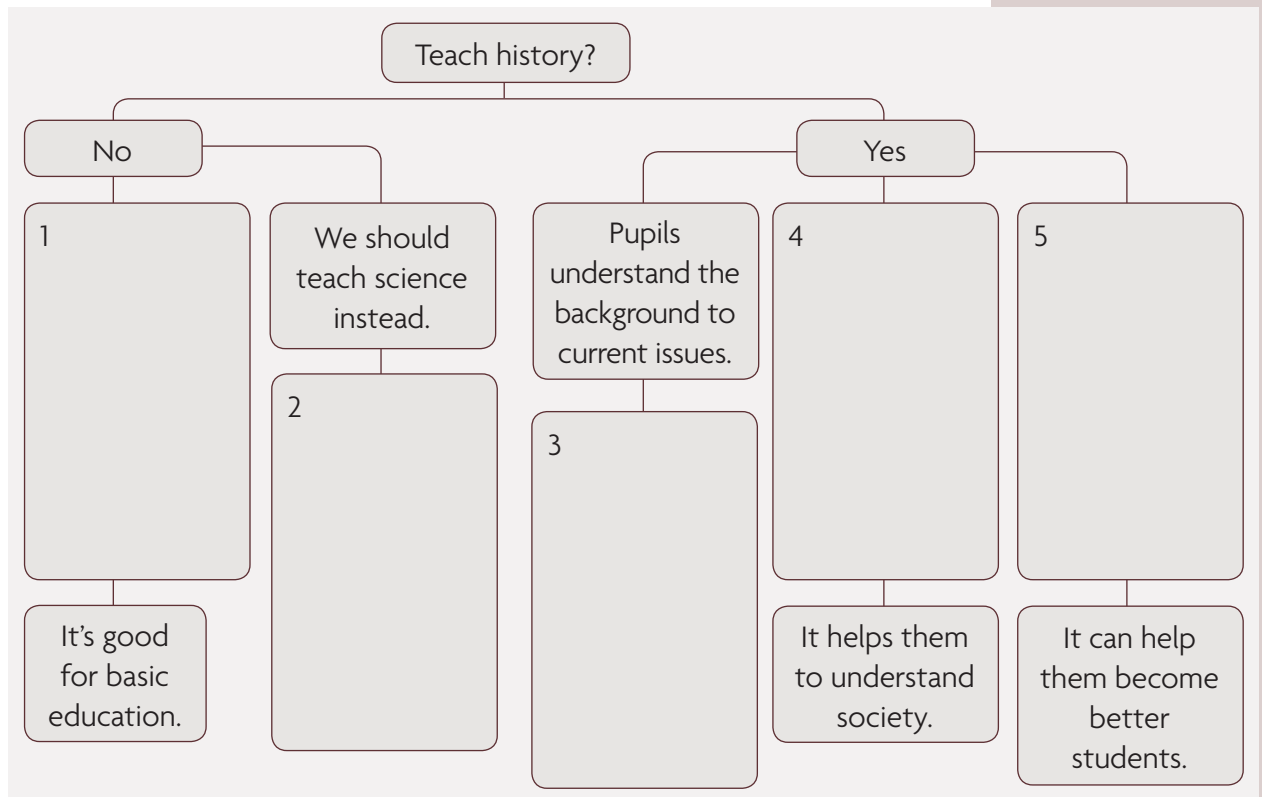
Teach history?

No

Yes

1

We should teach science instead.

Pupils understand the background to current issues.

4

5

2

3

It's good for basic education.

It helps them to understand society.

It can help them become better students.